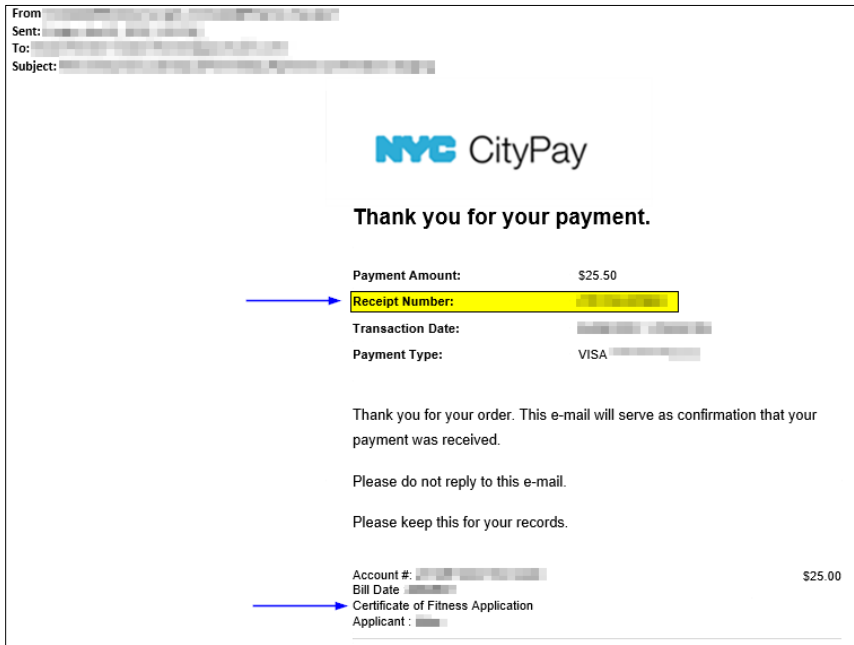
From: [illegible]
Sent: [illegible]
To: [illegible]
Subject: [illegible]

NYC CityPay

Thank you for your payment.

| | |
|---|---|
| Payment Amount: | $25.50 |
| Receipt Number: | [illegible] |
| Transaction Date: | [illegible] |
| Payment Type: | VISA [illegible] |

Thank you for your order. This e-mail will serve as confirmation that your payment was received.

Please do not reply to this e-mail.

Please keep this for your records.

Account #: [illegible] $25.00
Bill Date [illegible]
Certificate of Fitness Application
Applicant : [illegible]